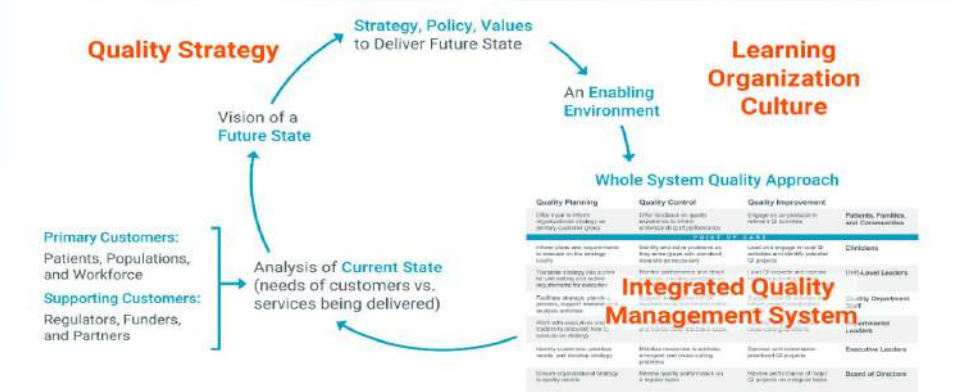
Quality Strategy

Strategy, Policy, Values to Deliver Future State

Learning Organization Culture

An Enabling Environment

Vision of a Future State

Whole System Quality Approach

| Quality Planning | Quality Control | Quality Improvement | |
|---|---|---|---|
| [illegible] | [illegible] | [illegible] | Patients, Families, and Communities |
| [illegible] | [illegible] | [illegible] | Clinicians |
| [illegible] | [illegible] | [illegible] | Unit-Level Leaders |
| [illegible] | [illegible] | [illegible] | Quality Department Staff |
| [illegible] | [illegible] | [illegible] | Departmental Leaders |
| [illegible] | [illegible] | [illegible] | Executive Leaders |
| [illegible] | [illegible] | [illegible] | Board of Directors |

Integrated Quality Management System

Primary Customers:
Patients, Populations, and Workforce

Supporting Customers:
Regulators, Funders, and Partners

Analysis of Current State (needs of customers vs. services being delivered)